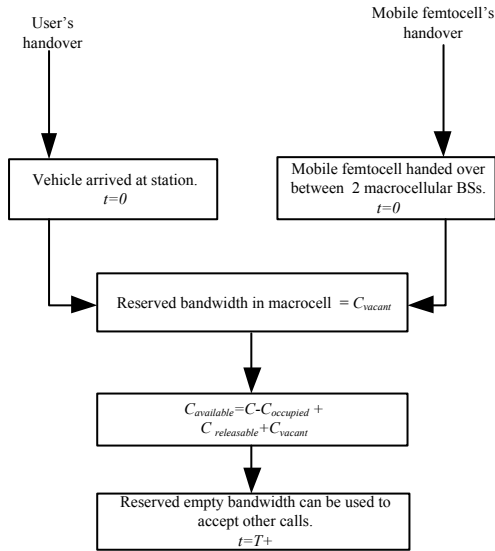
User's handover

Mobile femtocell's handover

Vehicle arrived at station.
$t=0$

Mobile femtocell handed over between 2 macrocellular BSs.
$t=0$

Reserved bandwidth in macrocell $= C_{vacant}$

$C_{available}=C-C_{occupied}+C_{releasable}+C_{vacant}$

Reserved empty bandwidth can be used to accept other calls.
$t=T+$